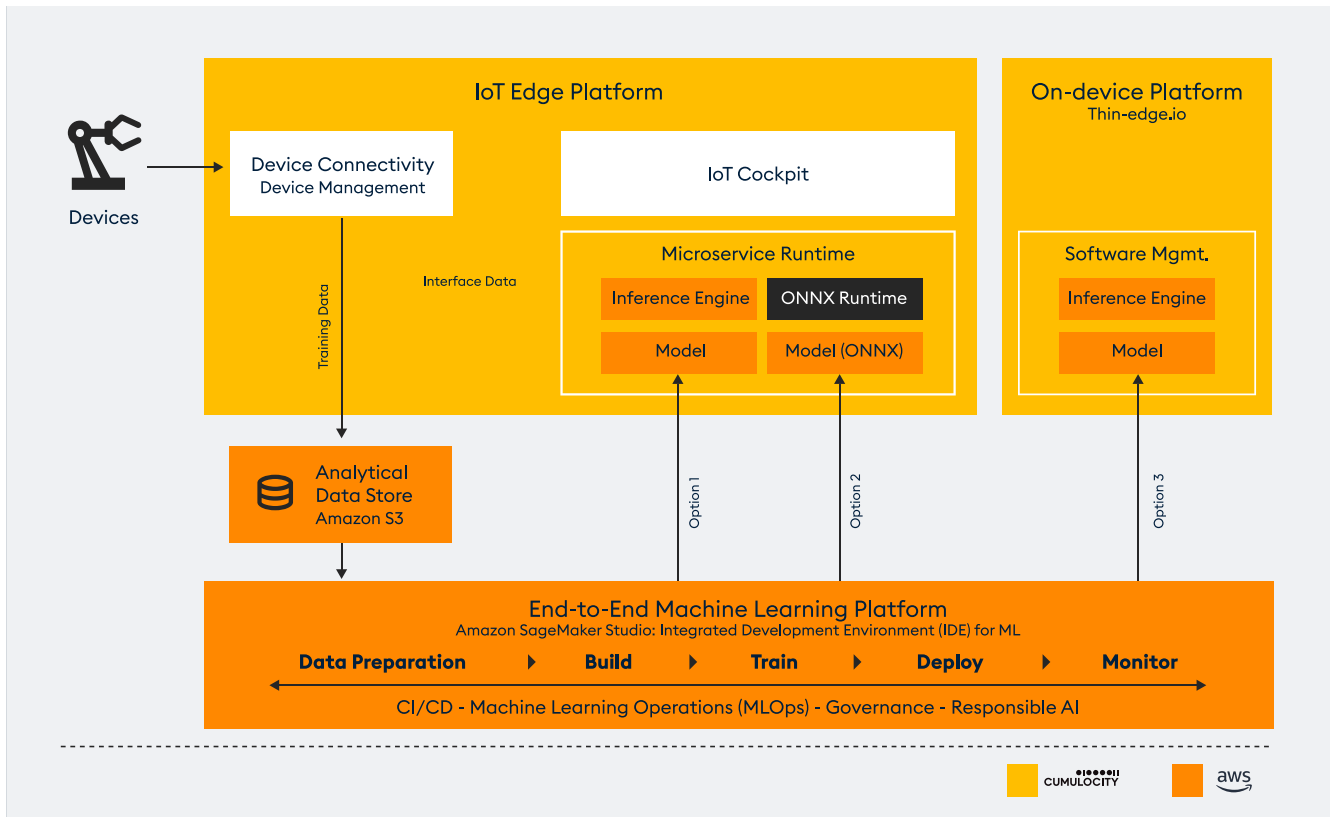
IoT Edge Platform

On-device Platform
Thin-edge.io

Devices

Device Connectivity
Device Management

IoT Cockpit

Microservice Runtime

Inference Engine

ONNX Runtime

Model

Model (ONNX)

Software Mgmt.

Inference Engine

Model

Interface Data

Training Data

Analytical Data Store
Amazon S3

Option 1

Option 2

Option 3

End-to-End Machine Learning Platform
Amazon SageMaker Studio: Integrated Development Environment (IDE) for ML

Data Preparation Build Train Deploy Monitor

CI/CD - Machine Learning Operations (MLOps) - Governance - Responsible AI

CUMULOCITY

aws